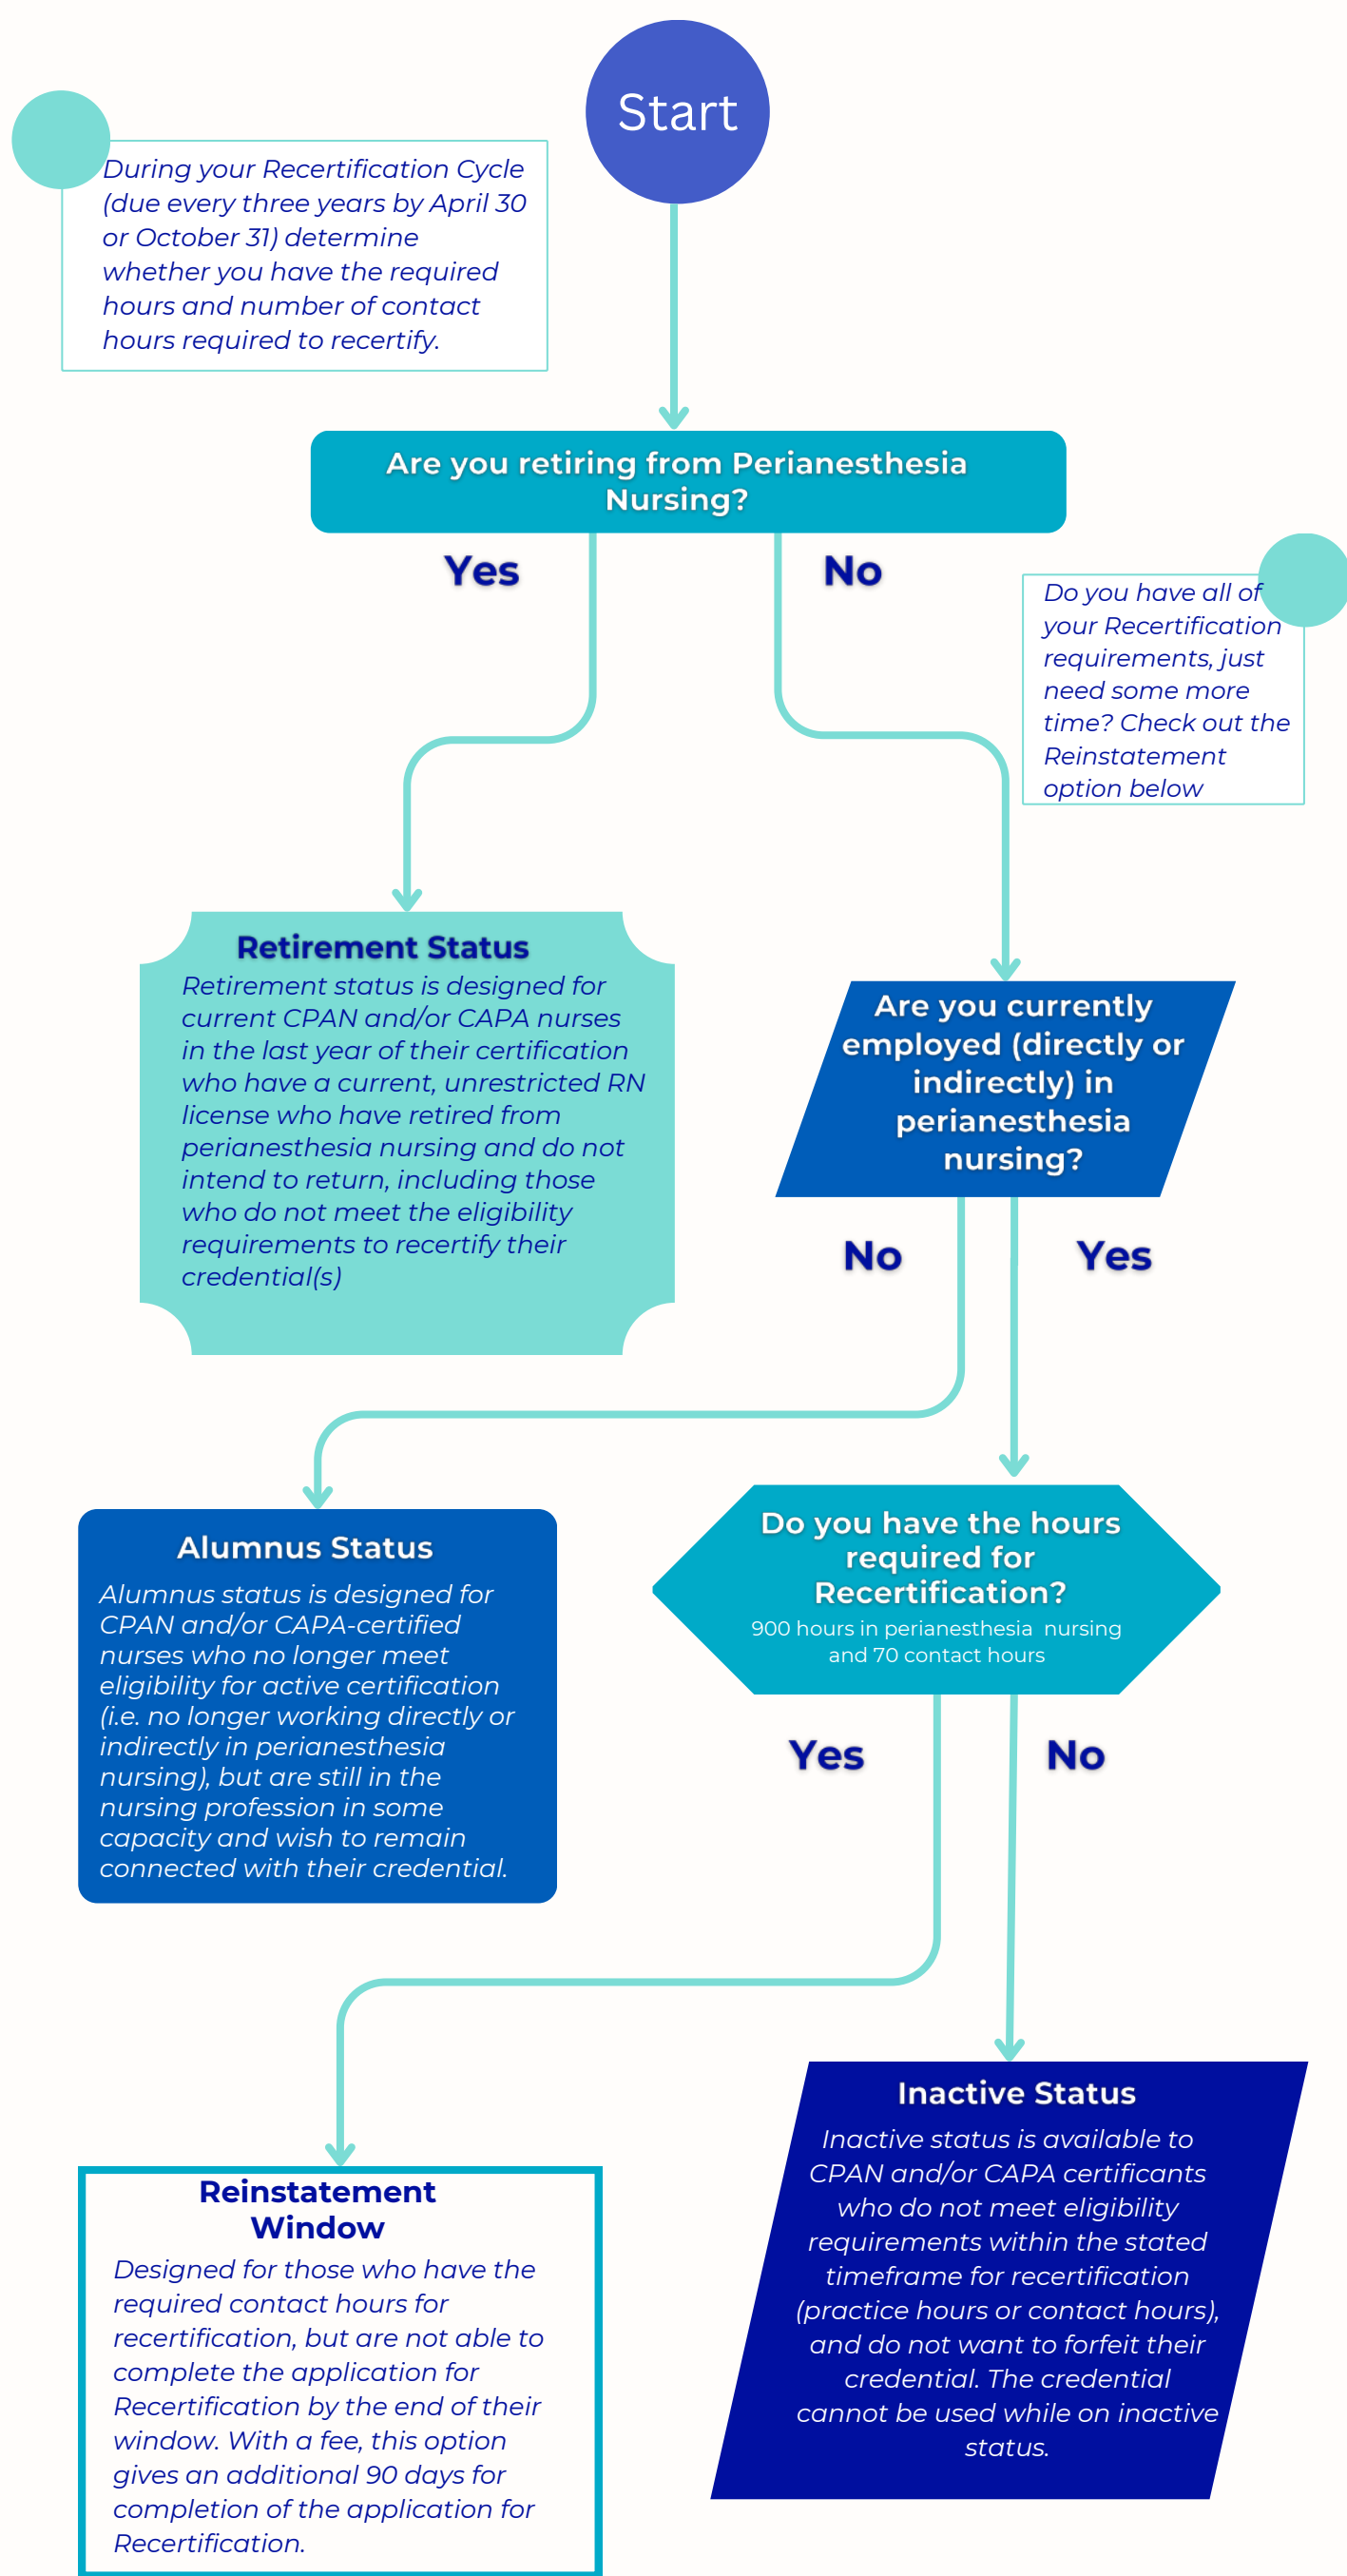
Start

During your Recertification Cycle (due every three years by April 30 or October 31) determine whether you have the required hours and number of contact hours required to recertify.

Are you retiring from Perianesthesia Nursing?

Yes

No

Do you have all of your Recertification requirements, just need some more time? Check out the Reinstatement option below

Retirement Status

Retirement status is designed for current CPAN and/or CAPA nurses in the last year of their certification who have a current, unrestricted RN license who have retired from perianesthesia nursing and do not intend to return, including those who do not meet the eligibility requirements to recertify their credential(s)

Are you currently employed (directly or indirectly) in perianesthesia nursing?

No

Yes

Alumnus Status

Alumnus status is designed for CPAN and/or CAPA-certified nurses who no longer meet eligibility for active certification (i.e. no longer working directly or indirectly in perianesthesia nursing), but are still in the nursing profession in some capacity and wish to remain connected with their credential.

Do you have the hours required for Recertification?

900 hours in perianesthesia nursing and 70 contact hours

Yes

No

Reinstatement Window

Designed for those who have the required contact hours for recertification, but are not able to complete the application for Recertification by the end of their window. With a fee, this option gives an additional 90 days for completion of the application for Recertification.

Inactive Status

Inactive status is available to CPAN and/or CAPA certificants who do not meet eligibility requirements within the stated timeframe for recertification (practice hours or contact hours), and do not want to forfeit their credential. The credential cannot be used while on inactive status.